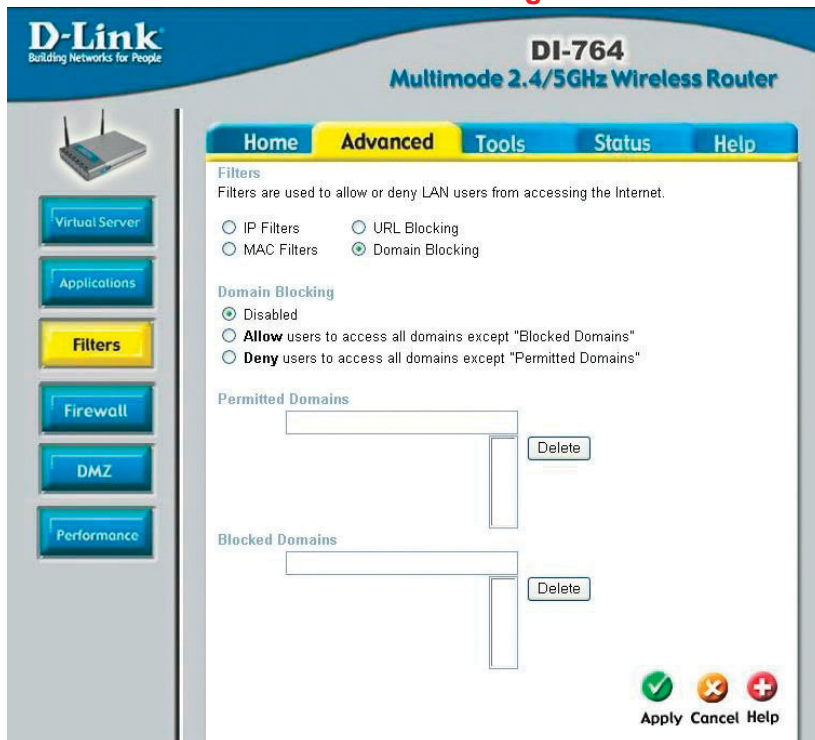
D-Link
Building Networks for People

DI-764
Multimode 2.4/5GHz Wireless Router

Home
Advanced
Tools
Status
Help

Virtual Server
Applications
Filters
Firewall
DMZ
Performance

Filters
Filters are used to allow or deny LAN users from accessing the Internet.

IP Filters
URL Blocking
MAC Filters
Domain Blocking

Domain Blocking
Disabled
**Allow** users to access all domains except "Blocked Domains"
**Deny** users to access all domains except "Permitted Domains"

Permitted Domains
Delete

Blocked Domains
Delete

Apply Cancel Help